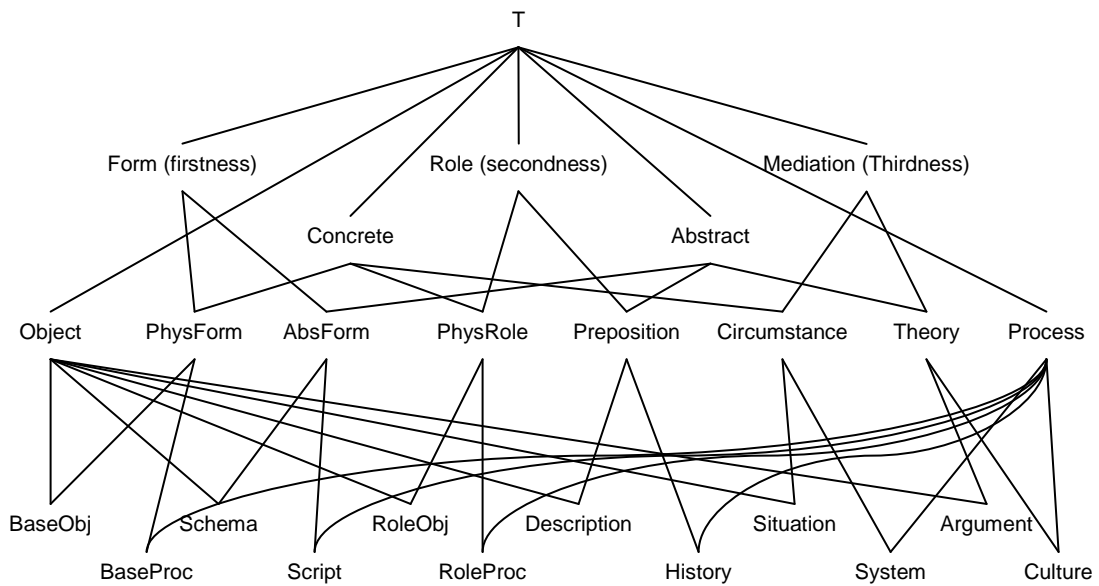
T

Form (firstness)
Role (secondness)
Mediation (Thirdness)

Concrete
Abstract

Object
PhysForm
AbsForm
PhysRole
Preposition
Circumstance
Theory
Process

BaseObj
Schema
RoleObj
Description
Situation
Argument

BaseProc
Script
RoleProc
History
System
Culture